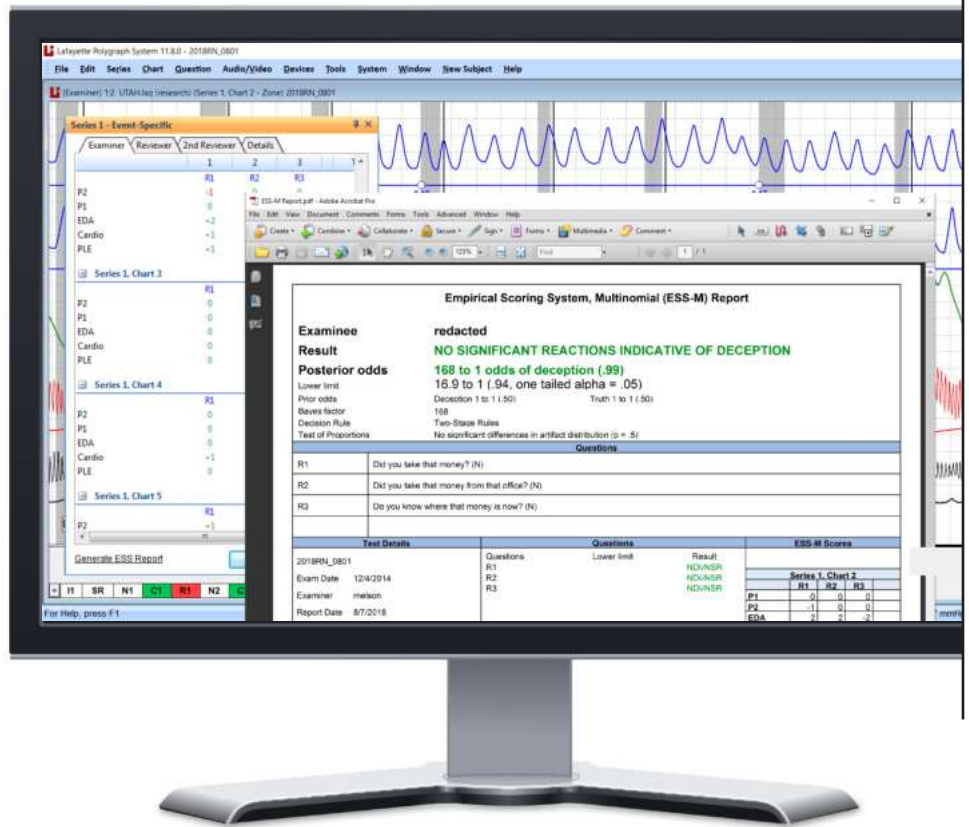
Lafayette Polygraph System 11.8.0 - 2018RN_0801

File Edit Series Chart Question Audio/Video Devices Tools System Window New Subject Help

(Examiner) 1.2: UTAH.lag (research) (Series 1, Chart 2 - Zone) 2018RN_0801

Series 1 - Event-Specific

Examiner Reviewer 2nd Reviewer Details

| | 1 | 2 | 3 |
|---|---|---|---|
| | R1 | R2 | R3 |
| P2 | -1 | | |
| P1 | 0 | | |
| EDA | +2 | | |
| Cardio | +1 | | |
| PLE | +1 | | |

Series 1, Chart 3

| | R1 |
|---|---|
| P2 | 0 |
| P1 | 0 |
| EDA | 0 |
| Cardio | 0 |
| PLE | 0 |

Series 1, Chart 4

| | R1 |
|---|---|
| P2 | 0 |
| P1 | 0 |
| EDA | 0 |
| Cardio | +1 |
| PLE | 0 |

Series 1, Chart 5

| | R1 |
|---|---|
| P2 | +1 |

Generate ESS Report

I1 SR N1 C1 R1 N2

For Help, press F1

ESS-M Report.pdf - Adobe Acrobat Pro

File Edit View Document Comments Forms Tools Advanced Window Help

Create Combine Collaborate Secure Sign Forms Multimedia Comment

125% Find 1 / 1

Empirical Scoring System, Multinomial (ESS-M) Report

Examinee redacted

Result NO SIGNIFICANT REACTIONS INDICATIVE OF DECEPTION

Posterior odds 168 to 1 odds of deception (.99)

Lower limit 16.9 to 1 (.94, one tailed alpha = .05)

Prior odds Deception 1 to 1 (.50) Truth 1 to 1 (.50)

Bayes factor 168

Decision Rule Two-Stage Rules

Test of Proportions No significant differences in artifact distribution (p = .5)

Questions

R1 Did you take that money? (N)

R2 Did you take that money from that office? (N)

R3 Do you know where that money is now? (N)

Test Details

2018RN_0801

Exam Date 12/4/2014

Examiner nelson

Report Date 8/7/2018

Questions

| Questions | Lower limit | Result |
|---|---|---|
| R1 | | NDI/NSR |
| R2 | | NDI/NSR |
| R3 | | NDI/NSR |

ESS-M Scores

Series 1, Chart 2

| | R1 | R2 | R3 |
|---|---|---|---|
| P1 | 0 | 0 | 0 |
| P2 | -1 | 0 | 0 |
| EDA | 2 | 2 | -2 |

mmHg